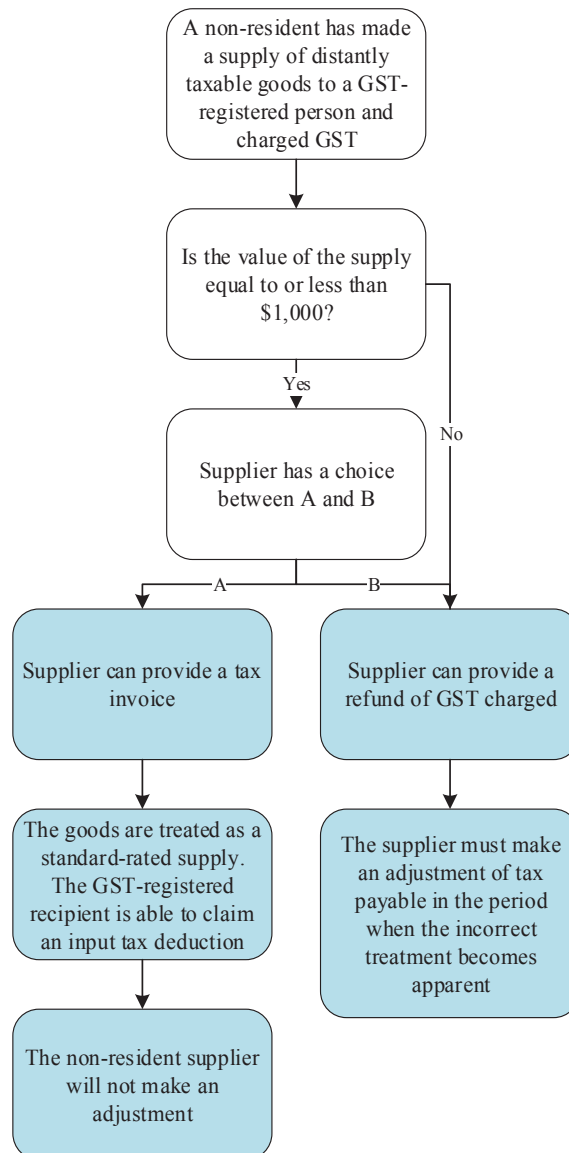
A non-resident has made a supply of distantly taxable goods to a GST-registered person and charged GST

Is the value of the supply equal to or less than $1,000?

Yes

No

Supplier has a choice between A and B

A

B

Supplier can provide a tax invoice

Supplier can provide a refund of GST charged

The goods are treated as a standard-rated supply. The GST-registered recipient is able to claim an input tax deduction

The supplier must make an adjustment of tax payable in the period when the incorrect treatment becomes apparent

The non-resident supplier will not make an adjustment